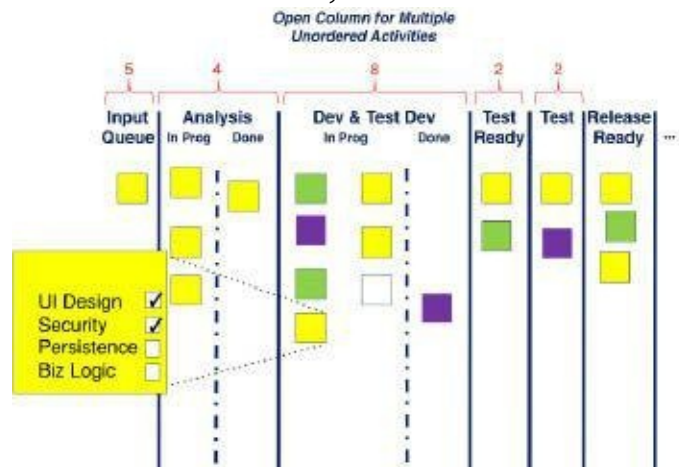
Open Column for Multiple Unordered Activities

5

4

8

2

2

Input Queue

Analysis
In Prog Done

Dev & Test Dev
In Prog Done

Test Ready

Test

Release Ready

...

UI Design ✓
Security ✓
Persistence
Biz Logic